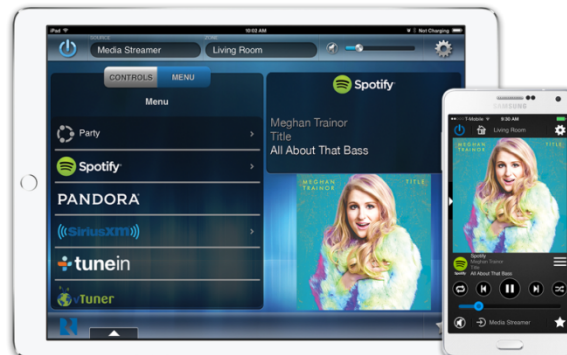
iPad
10:03 AM
Not Charging
SOURCE
Media Streamer
ZONE
Living Room
CONTROLS
MENU
Menu
Party
Spotify
PANDORA
SiriusXM
tunein
vTuner
Spotify
Meghan Trainor
Title
All About That Bass
MEGHAN TRAINOR
TITLE

SAMSUNG
T-Mobile
9:30 AM
Living Room
MEGHAN TRAINOR
TITLE
Spotify
Meghan Trainor
All About That Bass
Media Streamer